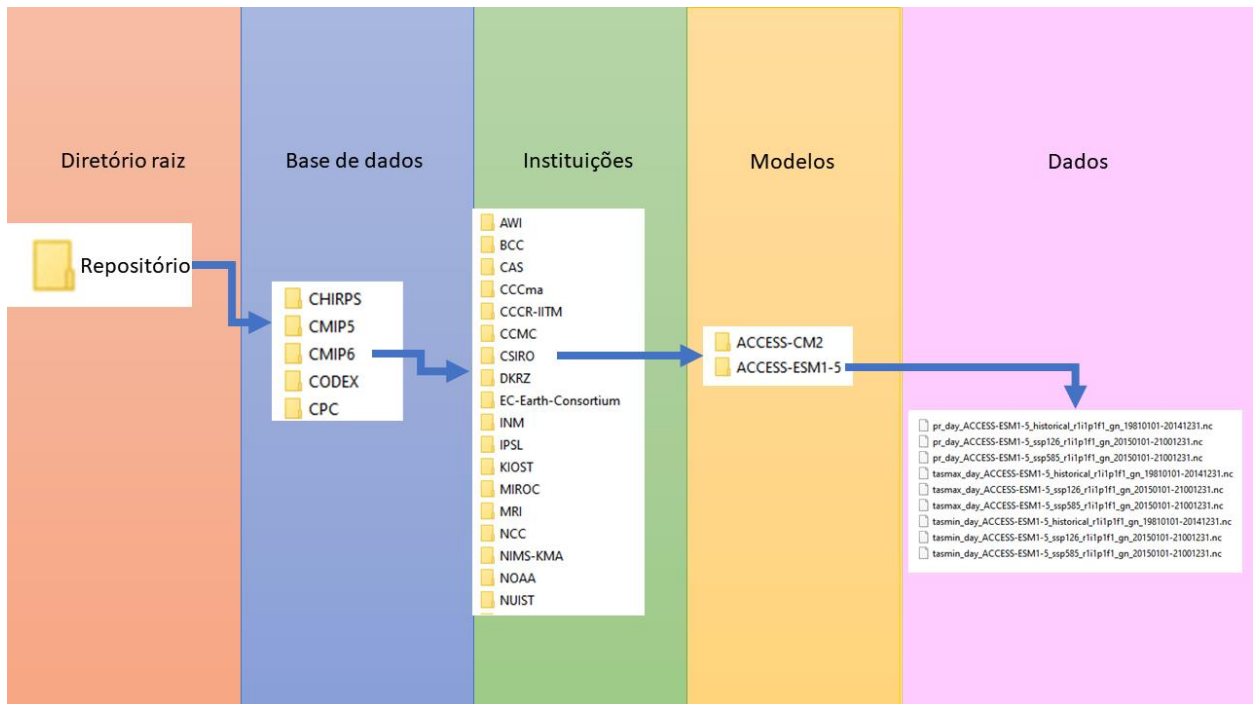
Diretório raiz

Base de dados

Instituições

Modelos

Dados

Repositório

CHIRPS
CMIP5
CMIP6
CODEX
CPC

AWI
BCC
CAS
CCCma
CCCR-IITM
CCMC
CSIRO
DKRZ
EC-Earth-Consortium
INM
IPSL
KIOST
MIROC
MRI
NCC
NIMS-KMA
NOAA
NUIST

ACCESS-CM2
ACCESS-ESM1-5

pr_day_ACCESS-ESM1-5_historical_r1i1p1f1_gn_19810101-20141231.nc
pr_day_ACCESS-ESM1-5_ssp126_r1i1p1f1_gn_20150101-21001231.nc
pr_day_ACCESS-ESM1-5_ssp585_r1i1p1f1_gn_20150101-21001231.nc
tasmax_day_ACCESS-ESM1-5_historical_r1i1p1f1_gn_19810101-20141231.nc
tasmax_day_ACCESS-ESM1-5_ssp126_r1i1p1f1_gn_20150101-21001231.nc
tasmax_day_ACCESS-ESM1-5_ssp585_r1i1p1f1_gn_20150101-21001231.nc
tasmin_day_ACCESS-ESM1-5_historical_r1i1p1f1_gn_19810101-20141231.nc
tasmin_day_ACCESS-ESM1-5_ssp126_r1i1p1f1_gn_20150101-21001231.nc
tasmin_day_ACCESS-ESM1-5_ssp585_r1i1p1f1_gn_20150101-21001231.nc